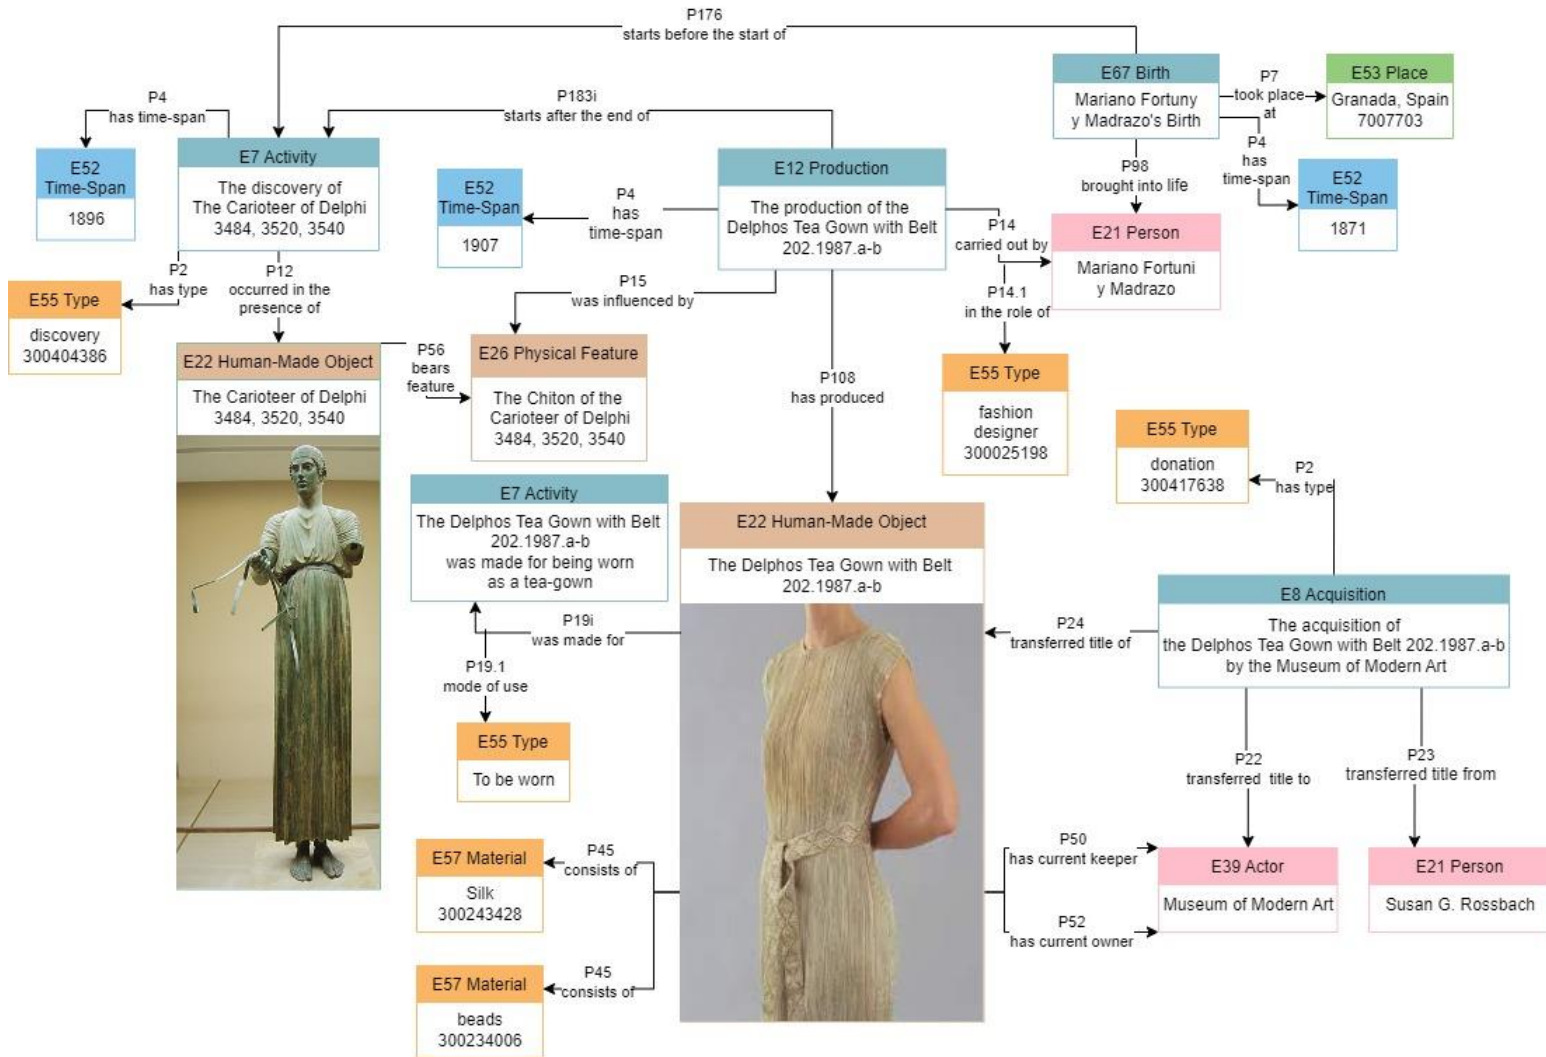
P176
starts before the start of

E67 Birth
Mariano Fortuny y Madrazo's Birth

P7
took place at

E53 Place
Granada, Spain
7007703

P4
has time-span

P183i
starts after the end of

E52
Time-Span
1896

E7 Activity
The discovery of The Carioteer of Delphi 3484, 3520, 3540

E52
Time-Span
1907

P4
has
time-span

E12 Production
The production of the Delphos Tea Gown with Belt 202.1987.a-b

P98
brought into life

P4
has
time-span

E52
Time-Span
1871

P14
carried out by

E21 Person
Mariano Fortuni y Madrazo

P2
has type

P12
occurred in the presence of

E55 Type
discovery
300404386

P15
was influenced by

P14.1
in the role of

E22 Human-Made Object
The Carioteer of Delphi 3484, 3520, 3540

P56
bears
feature

E26 Physical Feature
The Chiton of the Carioteer of Delphi 3484, 3520, 3540

P108
has produced

E55 Type
fashion designer
300025198

E55 Type
donation
300417638

P2
has type

E7 Activity
The Delphos Tea Gown with Belt 202.1987.a-b was made for being worn as a tea-gown

E22 Human-Made Object
The Delphos Tea Gown with Belt 202.1987.a-b

P19i
was made for

P19.1
mode of use

E55 Type
To be worn

P24
transferred title of

E8 Acquisition
The acquisition of the Delphos Tea Gown with Belt 202.1987.a-b by the Museum of Modern Art

P22
transferred title to

P23
transferred title from

E57 Material
Silk
300243428

P45
consists of

P50
has current keeper

E39 Actor
Museum of Modern Art

E21 Person
Susan G. Rossbach

P52
has current owner

E57 Material
beads
300234006

P45
consists of